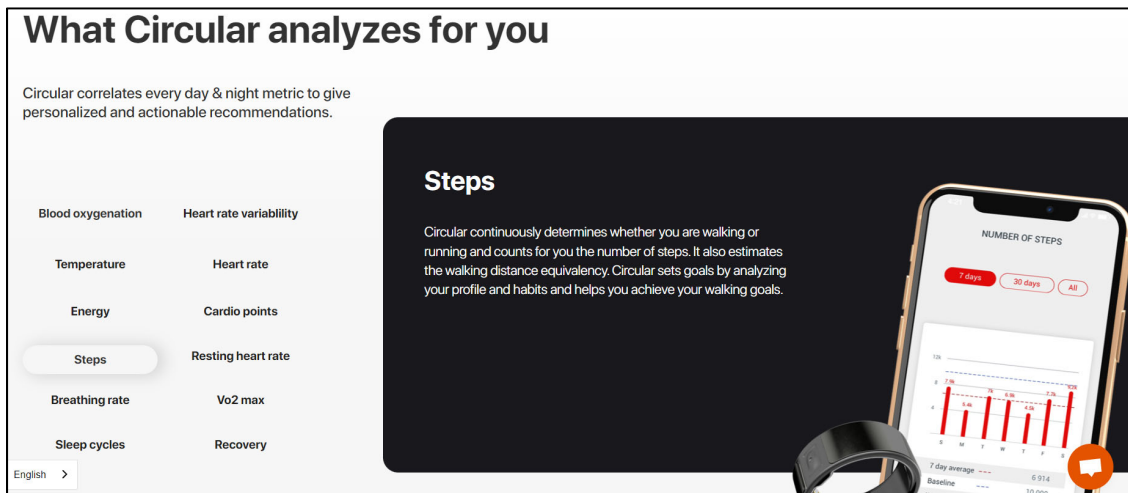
What Circular analyzes for you

Circular correlates every day & night metric to give personalized and actionable recommendations.

Blood oxygenation
Heart rate variablility
Temperature
Heart rate
Energy
Cardio points
Steps
Resting heart rate
Breathing rate
Vo2 max
Sleep cycles
Recovery

English >

Steps

Circular continuously determines whether you are walking or running and counts for you the number of steps. It also estimates the walking distance equivalency. Circular sets goals by analyzing your profile and habits and helps you achieve your walking goals.

NUMBER OF STEPS

7 days
30 days
All

12k
8
4
7.9k
5.4k
7k
6.9k
4.5k
7.7k
8.2k
S
M
T
W
T
F
S

7 day average
6 914
Baseline
10 000